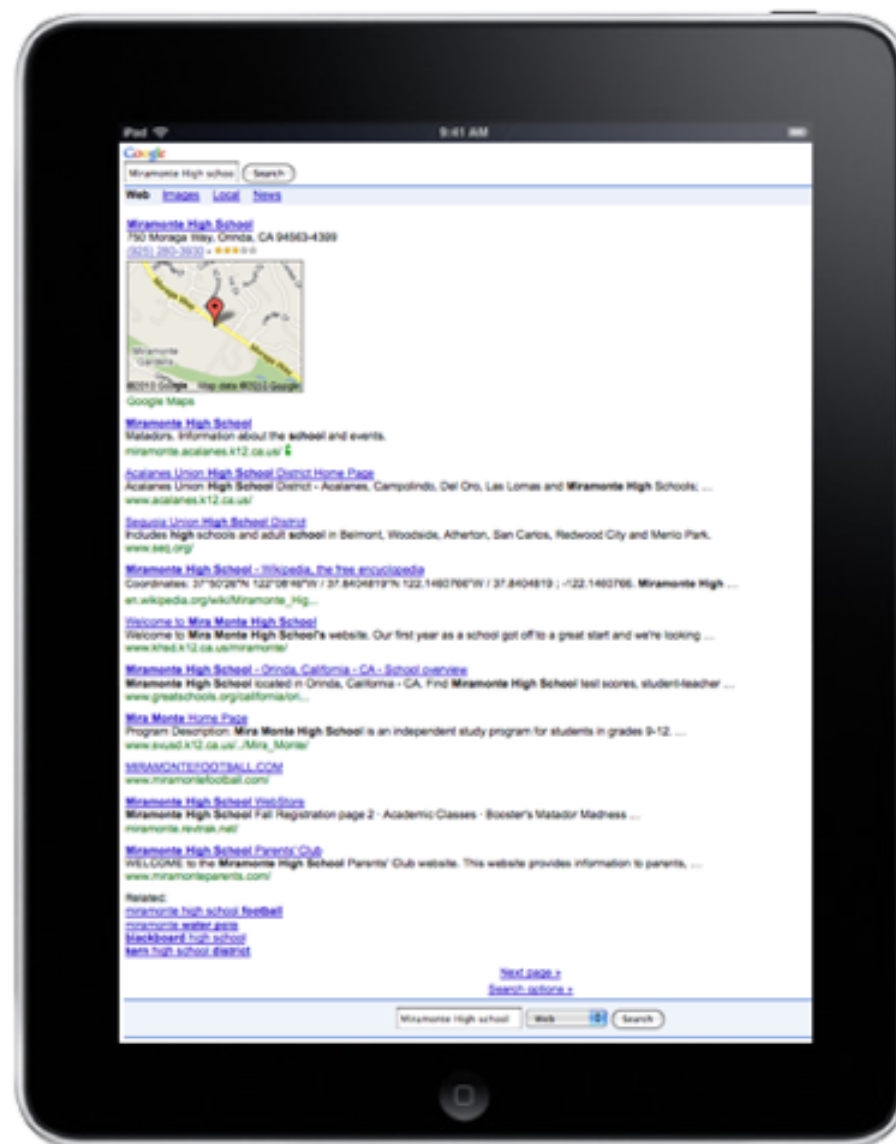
iPad 9:41 AM

Google

Miramonte High schoo Search

Web Images Local News

Miramonte High School
750 Moraga Way, Orinda, CA 94563-4399
(925) 280-3930 - ★★★★★

Miramonte Gardens
Moraga Way
©2010 Google Map data ©2010 Google
Google Maps

Miramonte High School
Matadors. Information about the school and events.
miramonte.acalanes.k12.ca.us/

Acalanes Union High School District Home Page
Acalanes Union High School District - Acalanes, Campolindo, Del Oro, Las Lomas and Miramonte High Schools; ...
www.acalanes.k12.ca.us/

Sequoia Union High School District
Includes high schools and adult school in Belmont, Woodside, Atherton, San Carlos, Redwood City and Menlo Park.
www.seq.org/

Miramonte High School - Wikipedia, the free encyclopedia
Coordinates: 37°50'26"N 122°08'46"W / 37.8404819°N 122.1460766°W / 37.8404819 ; -122.1460766. Miramonte High ...
en.wikipedia.org/wiki/Miramonte_Hig...

Welcome to Mira Monte High School
Welcome to Mira Monte High School's website. Our first year as a school got off to a great start and we're looking ...
www.khsd.k12.ca.us/miramonte/

Miramonte High School - Orinda, California - CA - School overview
Miramonte High School located in Orinda, California - CA. Find Miramonte High School test scores, student-teacher ...
www.greatschools.org/california/ori...

Mira Monte Home Page
Program Description: Mira Monte High School is an independent study program for students in grades 9-12. ...
www.svusd.k12.ca.us/../Mira_Monte/

MIRAMONTEFOOTBALL.COM
www.miramontefootball.com/

Miramonte High School WebStore
Miramonte High School Fall Registration page 2 · Academic Classes · Booster's Matador Madness ...
miramonte.revtrak.net/

Miramonte High School Parents' Club
WELCOME to the Miramonte High School Parents' Club website. This website provides information to parents, ...
www.miramonteparents.com/

Related:
miramonte high school football
miramonte water polo
blackboard high school
kern high school district

Next page »
Search options »

Miramonte High school Web Search